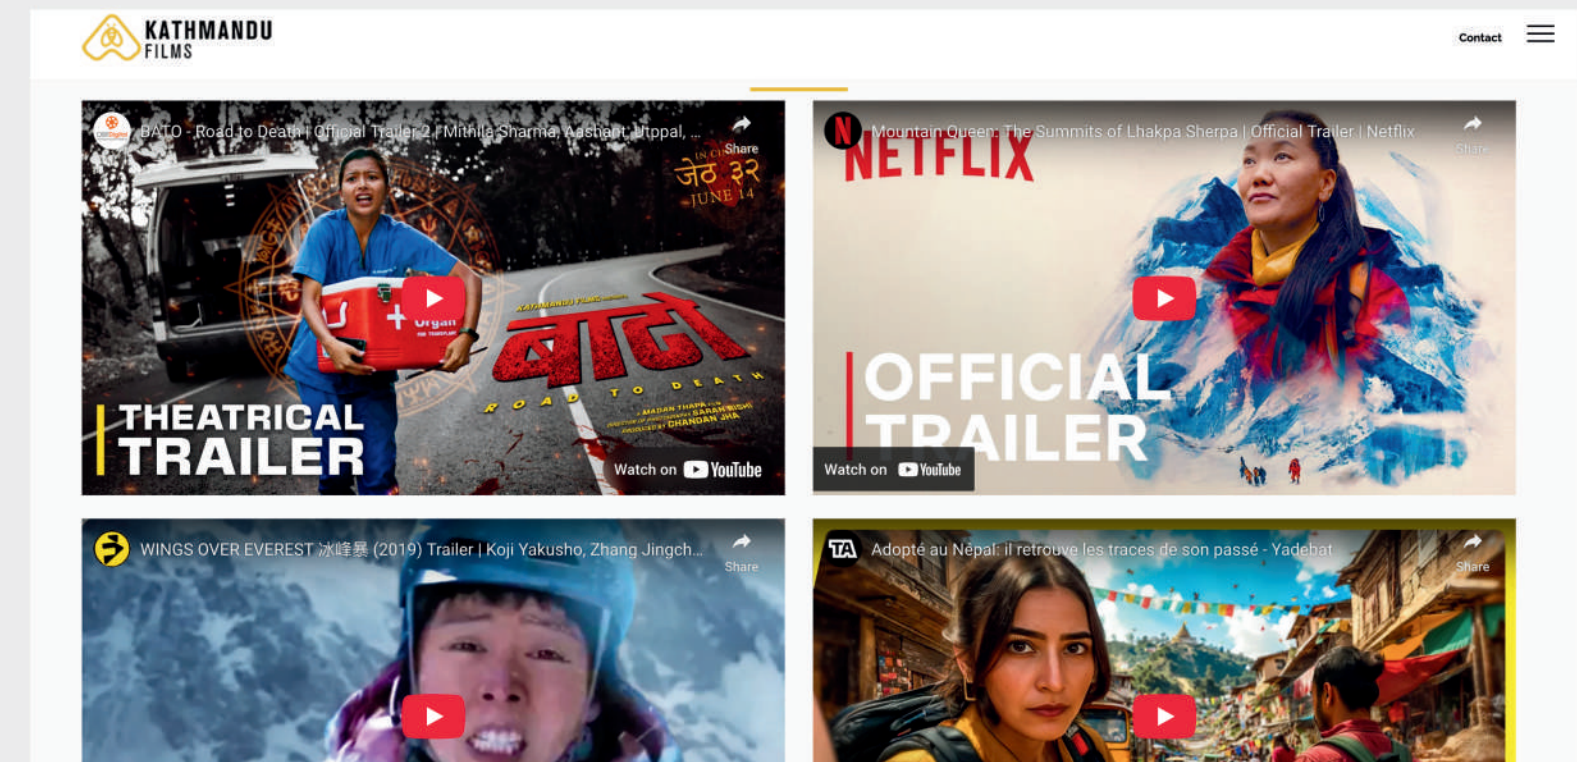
KATHMANDU FILMS

Contact

BATO - Road to Death | Official Trailer 2 | Mithila Sharma, Aashant, Utppal, ...

Share

IN CINEMAS

जेठ ३२

JUNE 14

Organ

KATHMANDU FILMS presents

बाटो

ROAD TO DEATH

A MADAN THAPA film

SARAN BISHT

CHANDAN JHA

THEATRICAL TRAILER

Watch on YouTube

Mountain Queen: The Summits of Lhakpa Sherpa | Official Trailer | Netflix

Share

NETFLIX

OFFICIAL TRAILER

Watch on YouTube

WINGS OVER EVEREST 冰峰暴 (2019) Trailer | Koji Yakusho, Zhang Jingch...

Share

Adopté au Népal: il retrouve les traces de son passé - Yadebat

Share